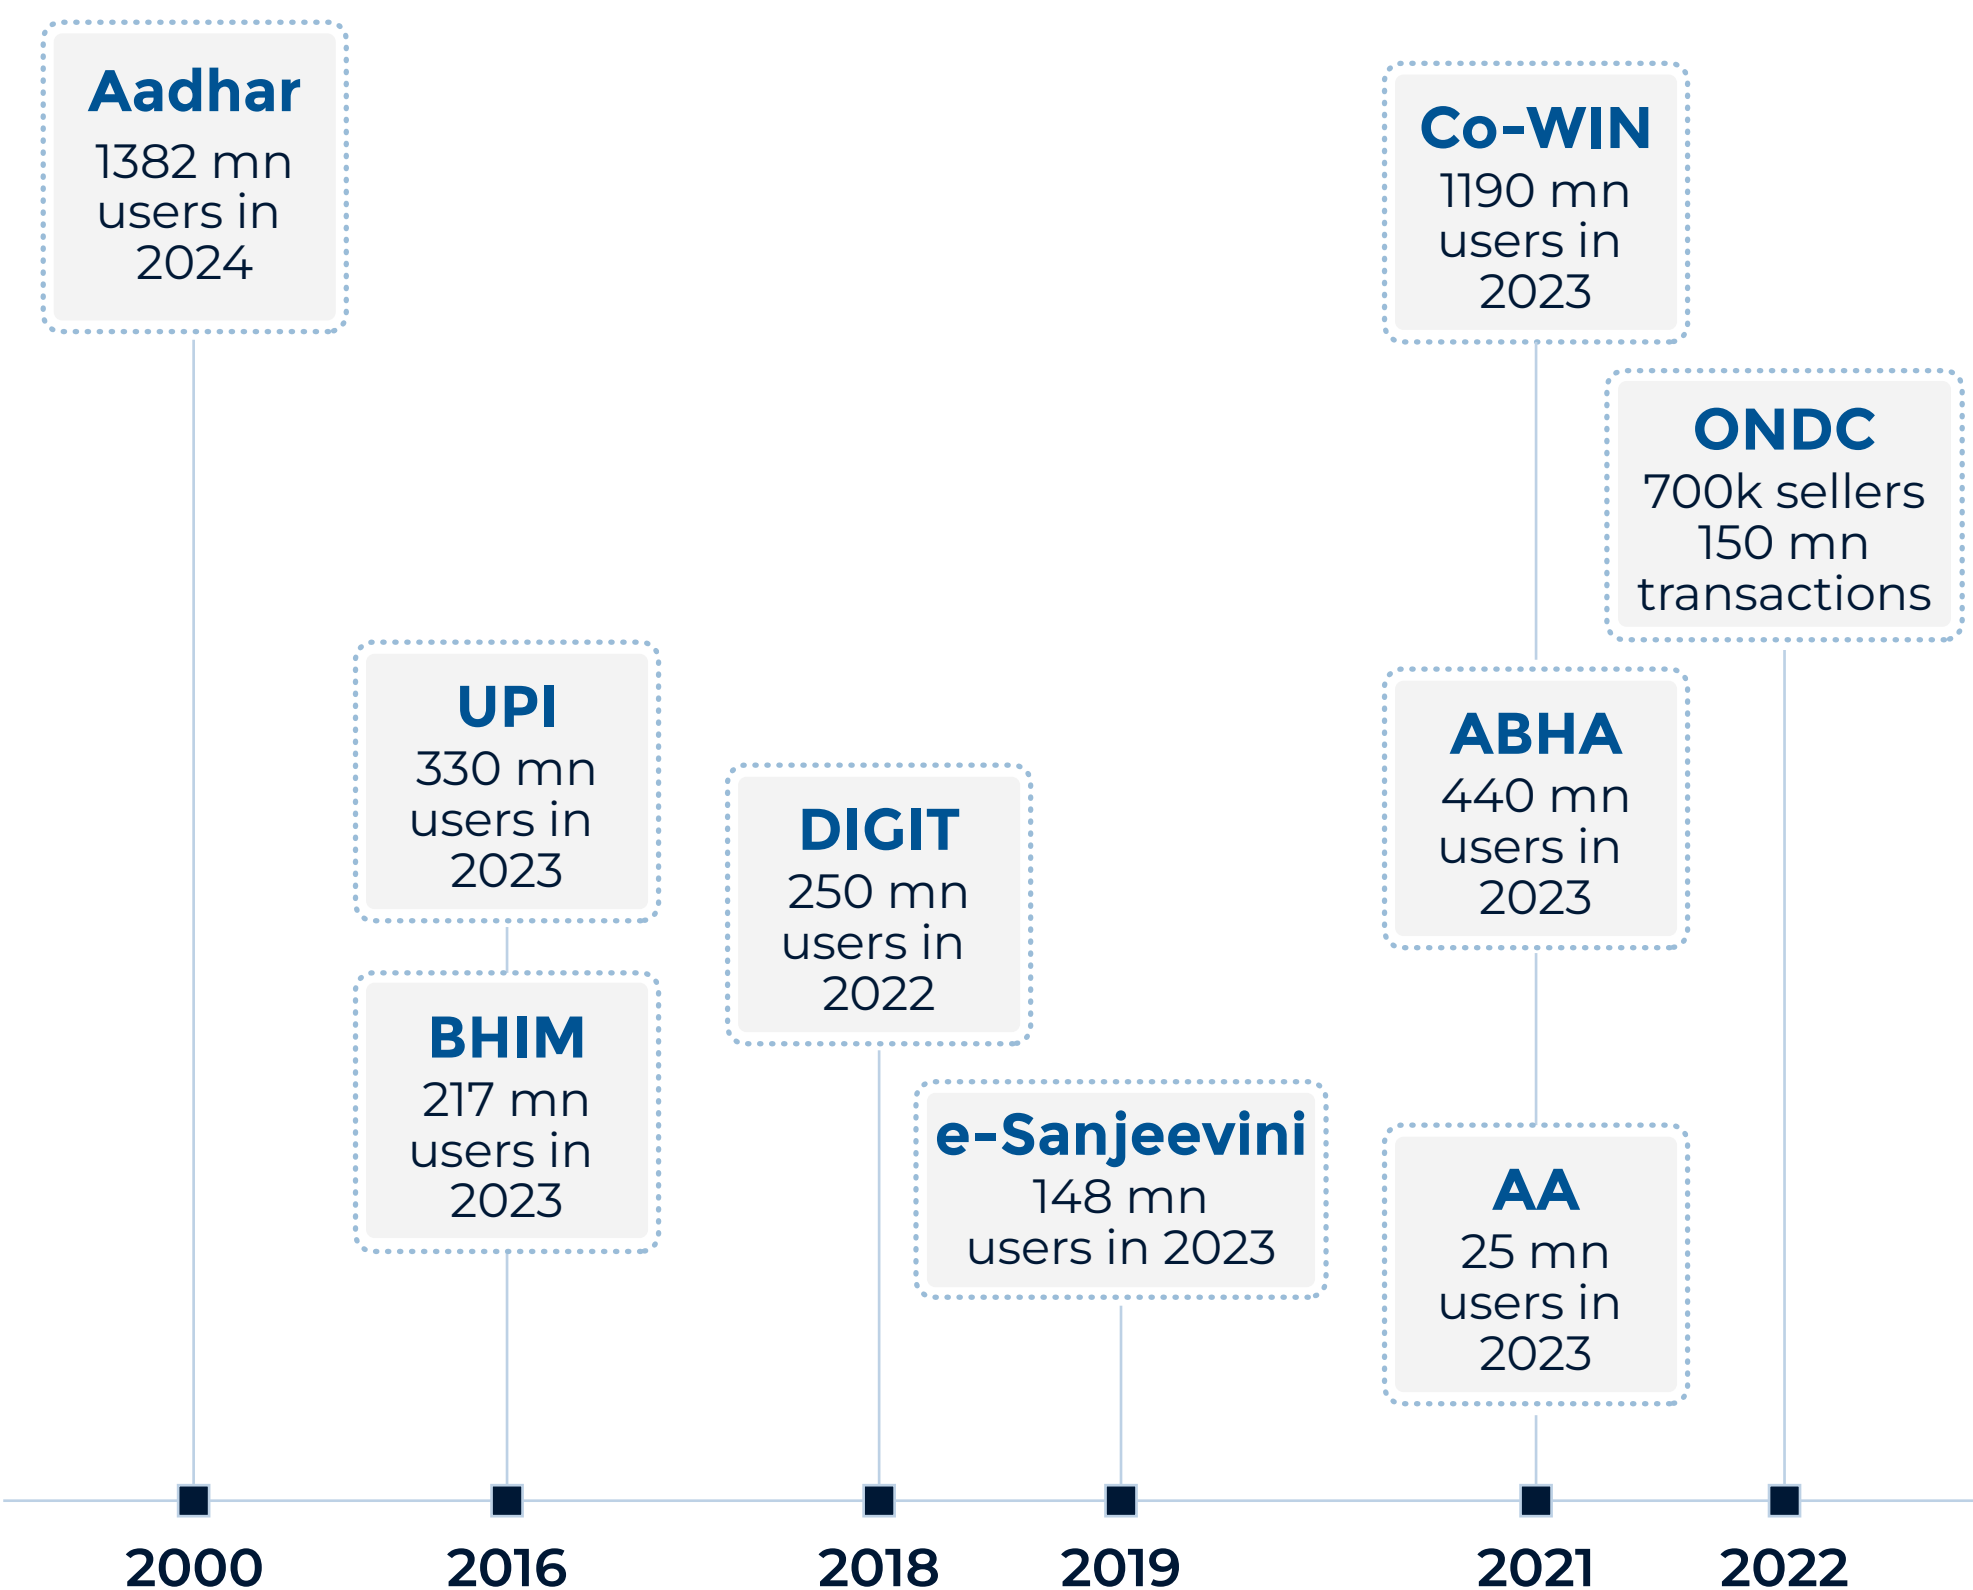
Aadhar
1382 mn users in 2024

Co-WIN
1190 mn users in 2023

ONDC
700k sellers 150 mn transactions

UPI
330 mn users in 2023

BHIM
217 mn users in 2023

DIGIT
250 mn users in 2022

e-Sanjeevini
148 mn users in 2023

ABHA
440 mn users in 2023

AA
25 mn users in 2023

2000
2016
2018
2019
2021
2022